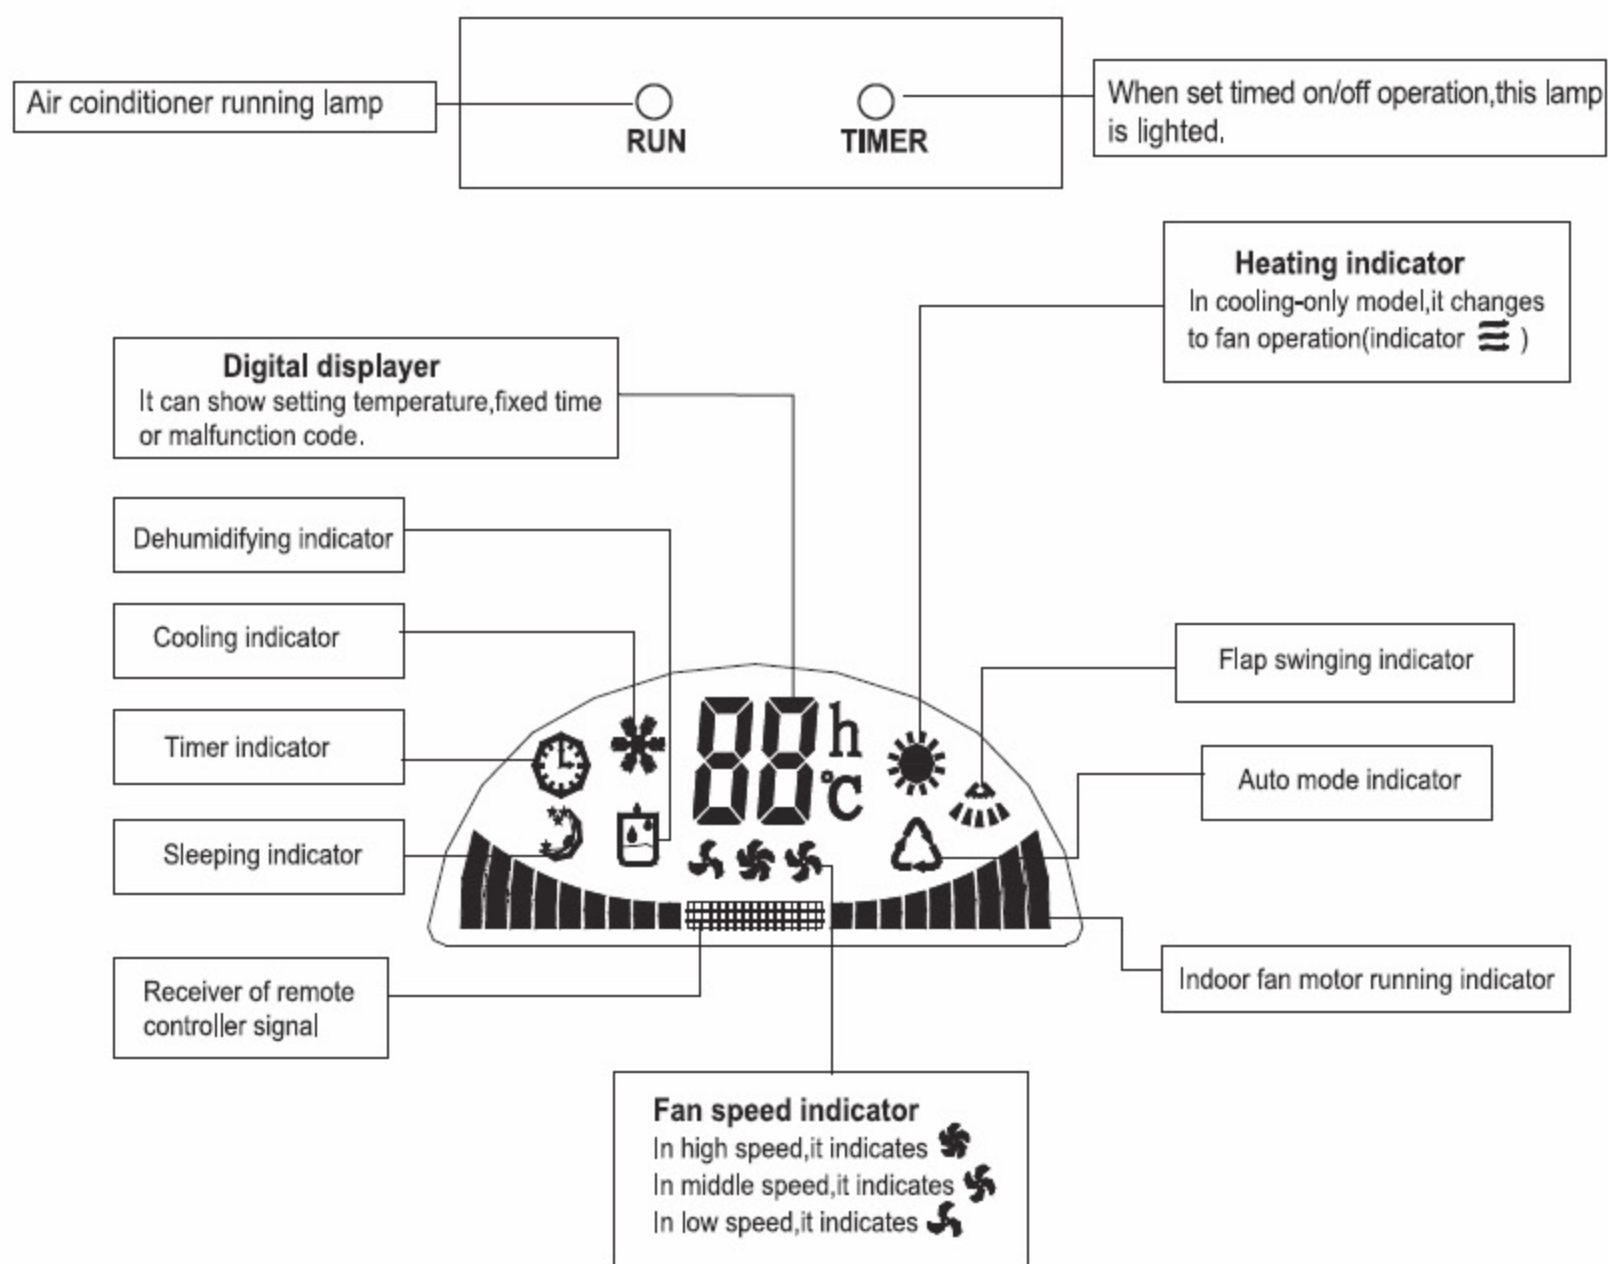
Air coinditioner running lamp

RUN

TIMER

When set timed on/off operation,this lamp is lighted.

Heating indicator
In cooling-only model,it changes to fan operation(indicator )

Digital displayer
It can show setting temperature,fixed time or malfunction code.

Dehumidifying indicator

Cooling indicator

Flap swinging indicator

Timer indicator

88 h
℃

Auto mode indicator

Sleeping indicator

Receiver of remote controller signal

Indoor fan motor running indicator

Fan speed indicator
In high speed,it indicates
In middle speed,it indicates
In low speed,it indicates